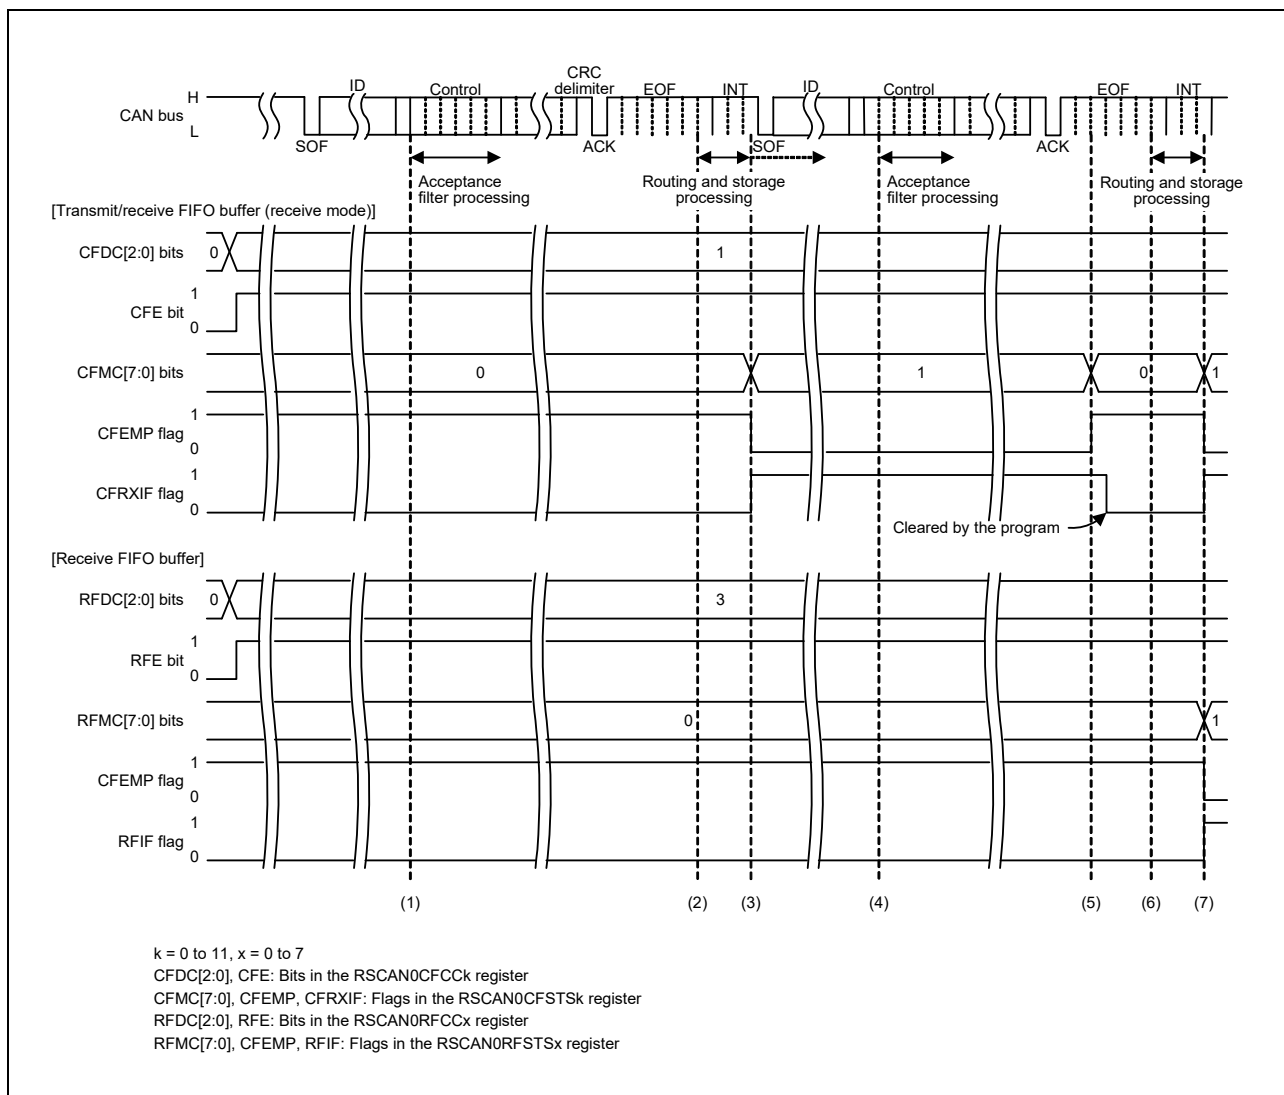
CAN bus
H
L
SOF
ID
Control
CRC delimiter
ACK
EOF
INT
SOF
ID
Control
ACK
EOF
INT

Acceptance filter processing
Routing and storage processing
Acceptance filter processing
Routing and storage processing

[Transmit/receive FIFO buffer (receive mode)]
CFDC[2:0] bits 0 1
CFE bit 1 0
CFMC[7:0] bits 0 1 0 1
CFEMP flag 1 0
CFRXIF flag 1 0
Cleared by the program

[Receive FIFO buffer]
RFDC[2:0] bits 0 3
RFE bit 1 0
RFMC[7:0] bits 0 1
CFEMP flag 1 0
RFIF flag 1 0

(1) (2) (3) (4) (5) (6) (7)

k = 0 to 11, x = 0 to 7
CFDC[2:0], CFE: Bits in the RSCAN0CFCCk register
CFMC[7:0], CFEMP, CFRXIF: Flags in the RSCAN0CFSTSk register
RFDC[2:0], RFE: Bits in the RSCAN0RFCCx register
RFMC[7:0], CFEMP, RFIF: Flags in the RSCAN0RFSTSx register